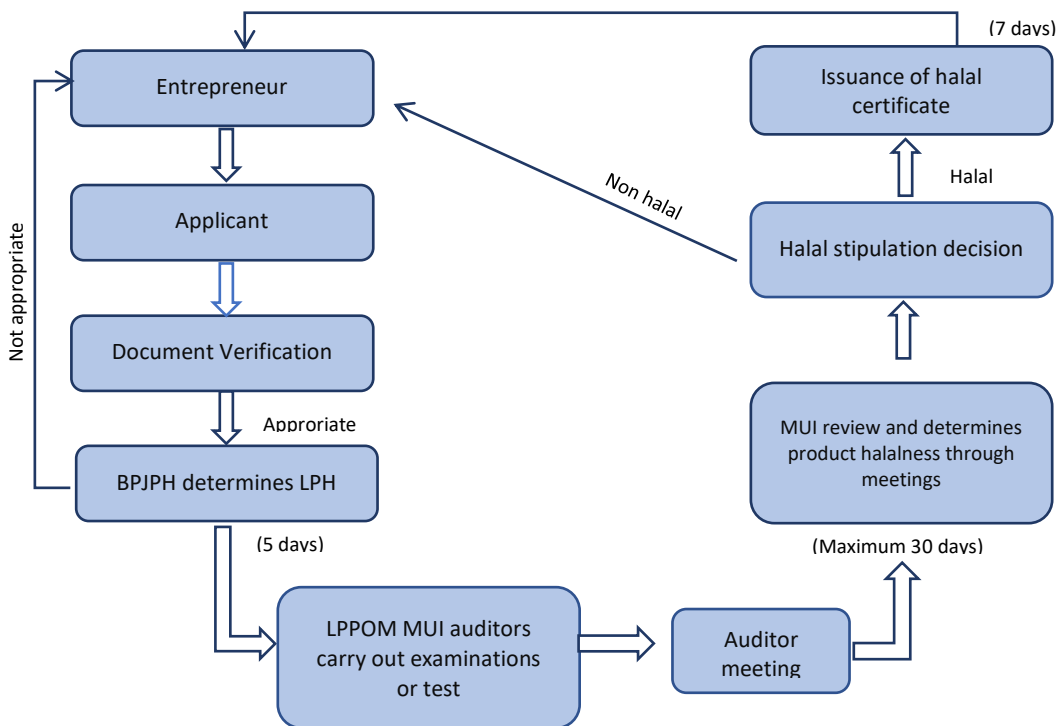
(7 days)

Issuance of halal certificate

Entrepreneur

Non halal

Halal

Applicant

Not appropriate

Halal stipulation decision

Document Verification

Approriate

MUI review and determines product halalness through meetings

BPJPH determines LPH

(5 days)

(Maximum 30 days)

LPPOM MUI auditors carry out examinations or test

Auditor meeting